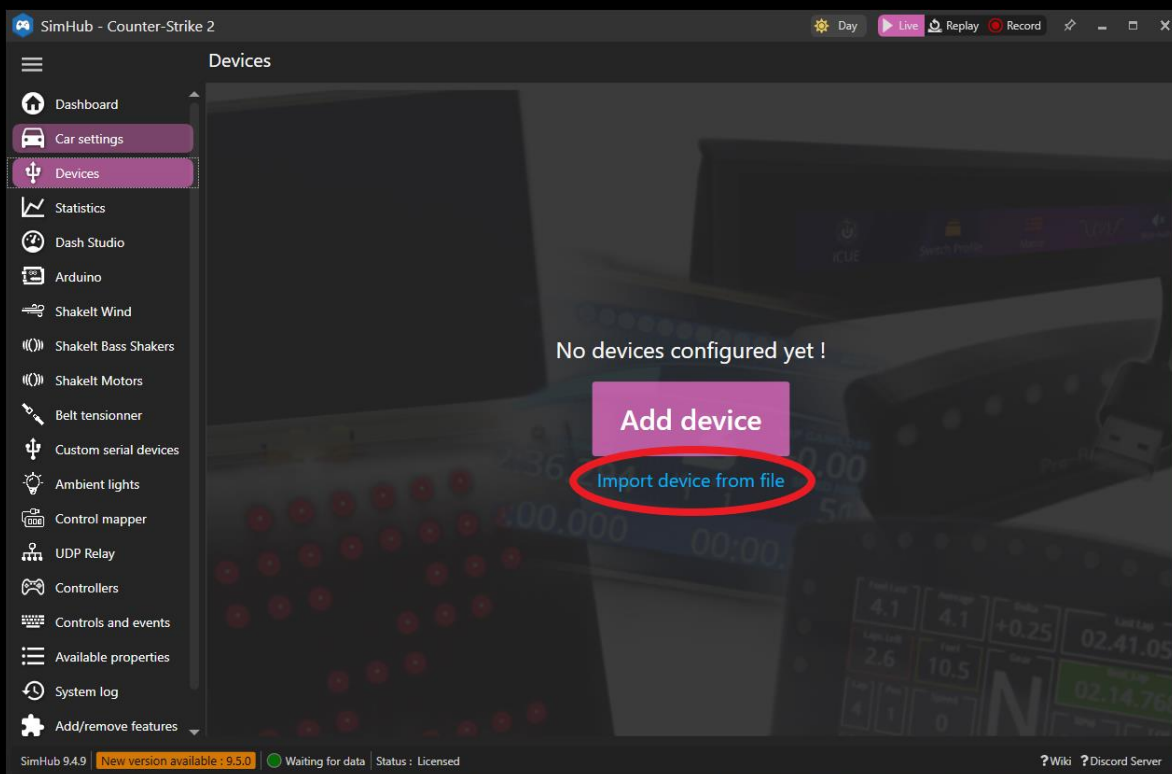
SimHub - Counter-Strike 2

Day Live Replay Record

Devices

Dashboard
Car settings
Devices
Statistics
Dash Studio
Arduino
ShakeIt Wind
ShakeIt Bass Shakers
ShakeIt Motors
Belt tensionner
Custom serial devices
Ambient lights
Control mapper
UDP Relay
Controllers
Controls and events
Available properties
System log
Add/remove features

No devices configured yet !

Add device

Import device from file

SimHub 9.4.9 New version available : 9.5.0 Waiting for data Status : Licensed ?Wiki ?Discord Server